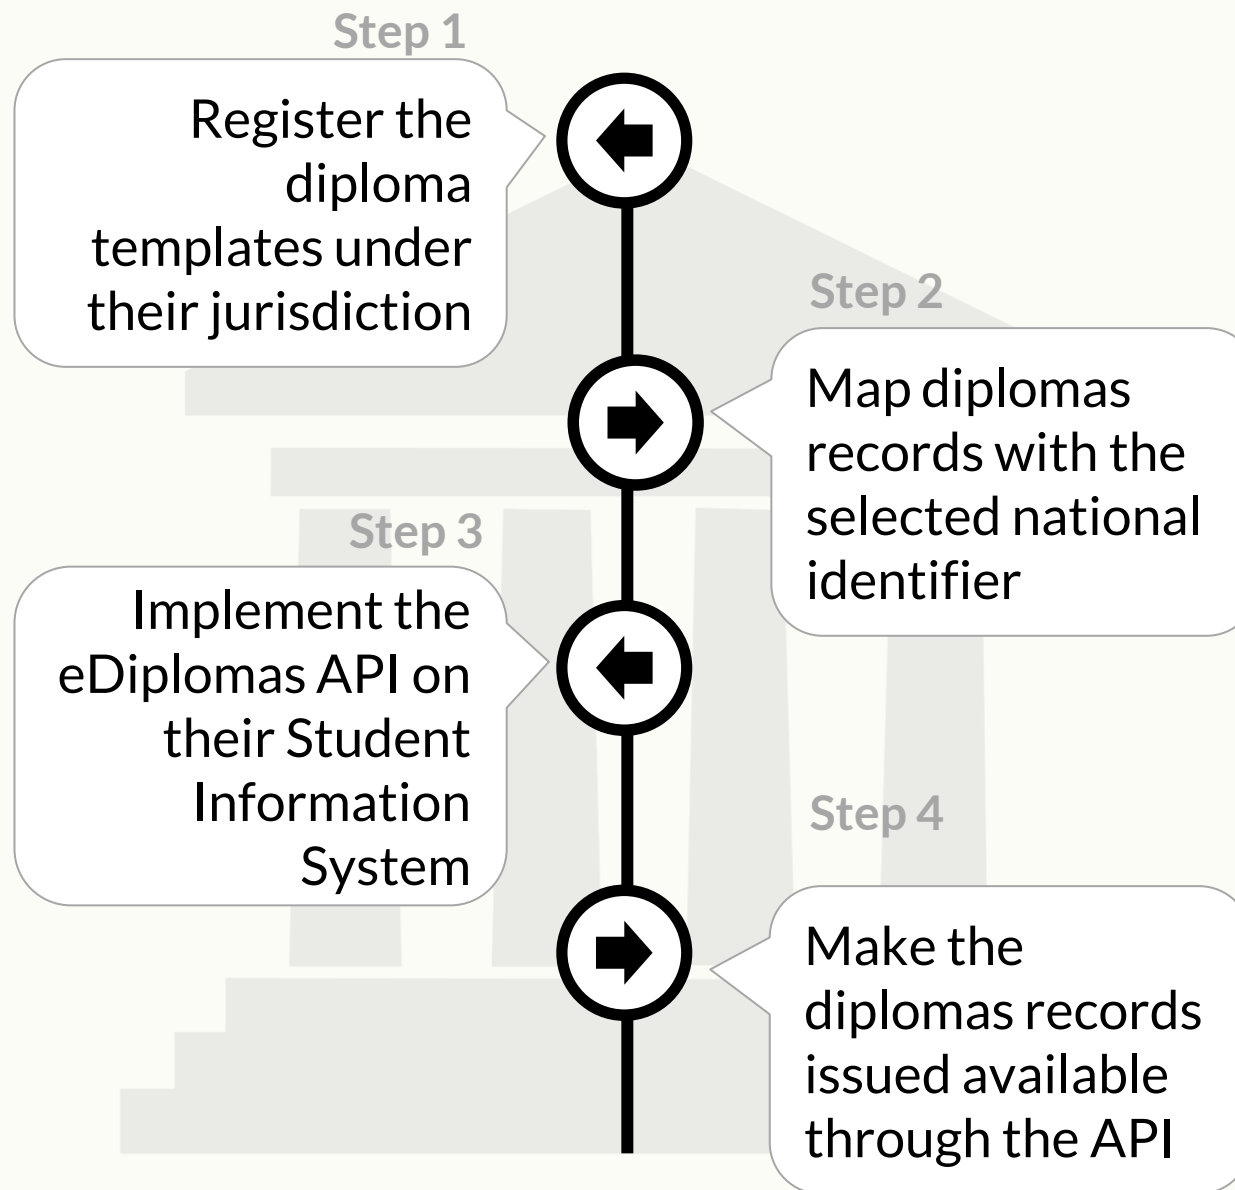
Step 1

Register the diploma templates under their jurisdiction

Step 2

Map diplomas records with the selected national identifier

Step 3

Implement the eDiplomas API on their Student Information System

Step 4

Make the diplomas records issued available through the API